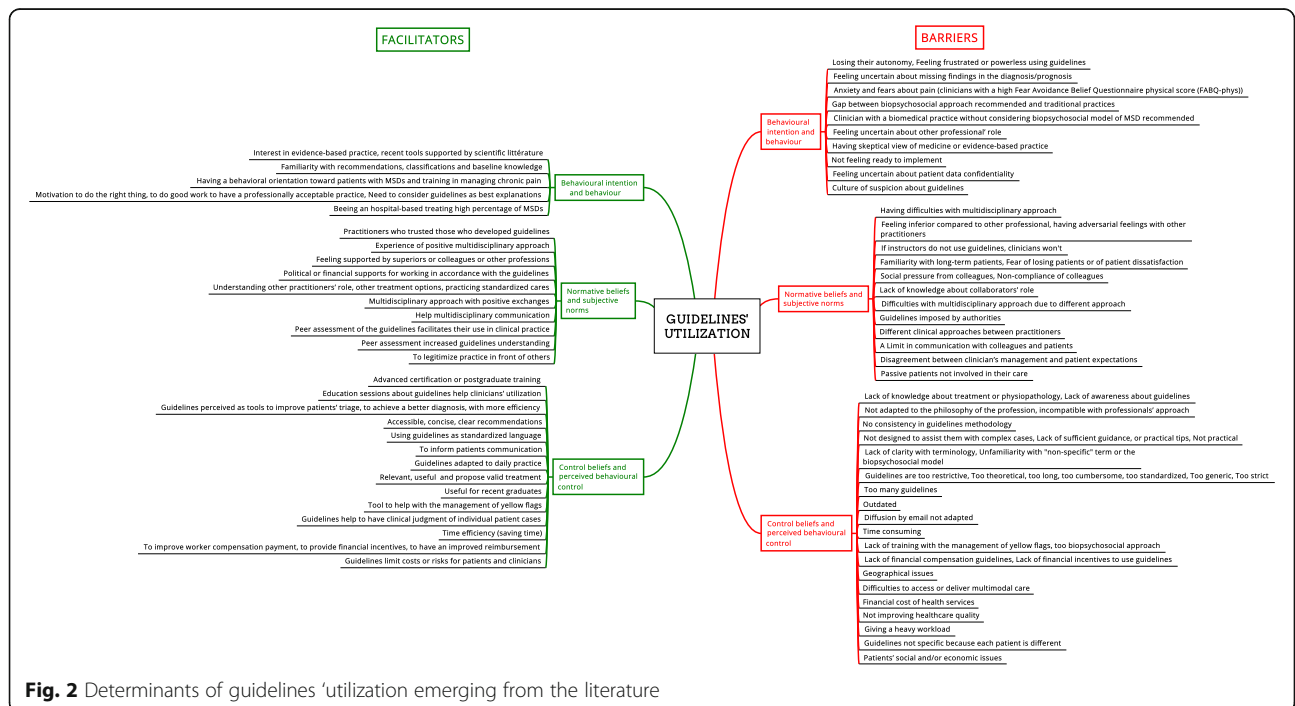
FACILITATORS

Behavioural intention and behaviour

Interest in evidence-based practice, recent tools supported by scientific littérature
Familiarity with recommendations, classifications and baseline knowledge
Having a behavioral orientation toward patients with MSDs and training in managing chronic pain
Motivation to do the right thing, to do good work to have a professionally acceptable practice, Need to consider guidelines as best explanations
Beeing an hospital-based treating high percentage of MSDs

Normative beliefs and subjective norms

Practitioners who trusted those who developed guidelines
Experience of positive multidisciplinary approach
Feeling supported by superiors or colleagues or other professions
Political or financial supports for working in accordance with the guidelines
Understanding other practitioners' role, other treatment options, practicing standardized cares
Multidisciplinary approach with positive exchanges
Help multidisciplinary communication
Peer assessment of the guidelines facilitates their use in clinical practice
Peer assessment increased guidelines understanding
To legitimize practice in front of others

Control beliefs and perceived behavioural control

Advanced certification or postgraduate training
Education sessions about guidelines help clinicians' utilization
Guidelines perceived as tools to improve patients' triage, to achieve a better diagnosis, with more efficiency
Accessible, concise, clear recommendations
Using guidelines as standardized language
To inform patients communication
Guidelines adapted to daily practice
Relevant, useful and propose valid treatment
Useful for recent graduates
Tool to help with the management of yellow flags
Guidelines help to have clinical judgment of individual patient cases
Time efficiency (saving time)
To improve worker compensation payment, to provide financial incentives, to have an improved reimbursement
Guidelines limit costs or risks for patients and clinicians

GUIDELINES' UTILIZATION

BARRIERS

Behavioural intention and behaviour

Losing their autonomy, Feeling frustrated or powerless using guidelines
Feeling uncertain about missing findings in the diagnosis/prognosis
Anxiety and fears about pain (clinicians with a high Fear Avoidance Belief Questionnaire physical score (FABQ-phys))
Gap between biopsychosocial approach recommended and traditional practices
Clinician with a biomedical practice without considering biopsychosocial model of MSD recommended
Feeling uncertain about other professional' role
Having skeptical view of medicine or evidence-based practice
Not feeling ready to implement
Feeling uncertain about patient data confidentiality
Culture of suspicion about guidelines

Normative beliefs and subjective norms

Having difficulties with multidisciplinary approach
Feeling inferior compared to other professional, having adversarial feelings with other practitioners
If instructors do not use guidelines, clinicians won't
Familiarity with long-term patients, Fear of losing patients or of patient dissatisfaction
Social pressure from colleagues, Non-compliance of colleagues
Lack of knowledge about collaborators' role
Difficulties with multidisciplinary approach due to different approach
Guidelines imposed by authorities
Different clinical approaches between practitioners
A Limit in communication with colleagues and patients
Disagreement between clinician's management and patient expectations
Passive patients not involved in their care

Control beliefs and perceived behavioural control

Lack of knowledge about treatment or physiopathology, Lack of awareness about guidelines
Not adapted to the philosophy of the profession, incompatible with professionals' approach
No consistency in guidelines methodology
Not designed to assist them with complex cases, Lack of sufficient guidance, or practical tips, Not practical
Lack of clarity with terminology, Unfamiliarity with "non-specific" term or the biopsychosocial model
Guidelines are too restrictive, Too theoretical, too long, too cumbersome, too standardized, Too generic, Too strict
Too many guidelines
Outdated
Diffusion by email not adapted
Time consuming
Lack of training with the management of yellow flags, too biopsychosocial approach
Lack of financial compensation guidelines, Lack of financial incentives to use guidelines
Geographical issues
Difficulties to access or deliver multimodal care
Financial cost of health services
Not improving healthcare quality
Giving a heavy workload
Guidelines not specific because each patient is different
Patients' social and/or economic issues

Fig. 2 Determinants of guidelines 'utilization emerging from the literature